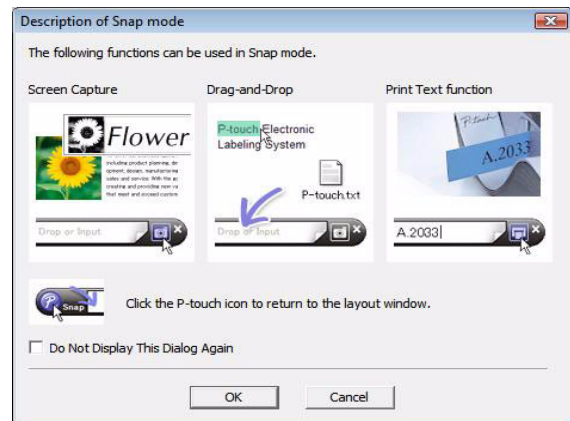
Description of Snap mode

The following functions can be used in Snap mode.

Screen Capture

Flower

including product planning, de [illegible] opment, design, manufacturing sales and service. With the ac creating and providing new va that meet and exceed custom

Drop or Input

Drag-and-Drop

P-touch Electronic Labeling System

P-touch.txt

Drop or Input

Print Text function

P-touch

A.2033

A.2033

Snap

Click the P-touch icon to return to the layout window.

Do Not Display This Dialog Again

OK

Cancel